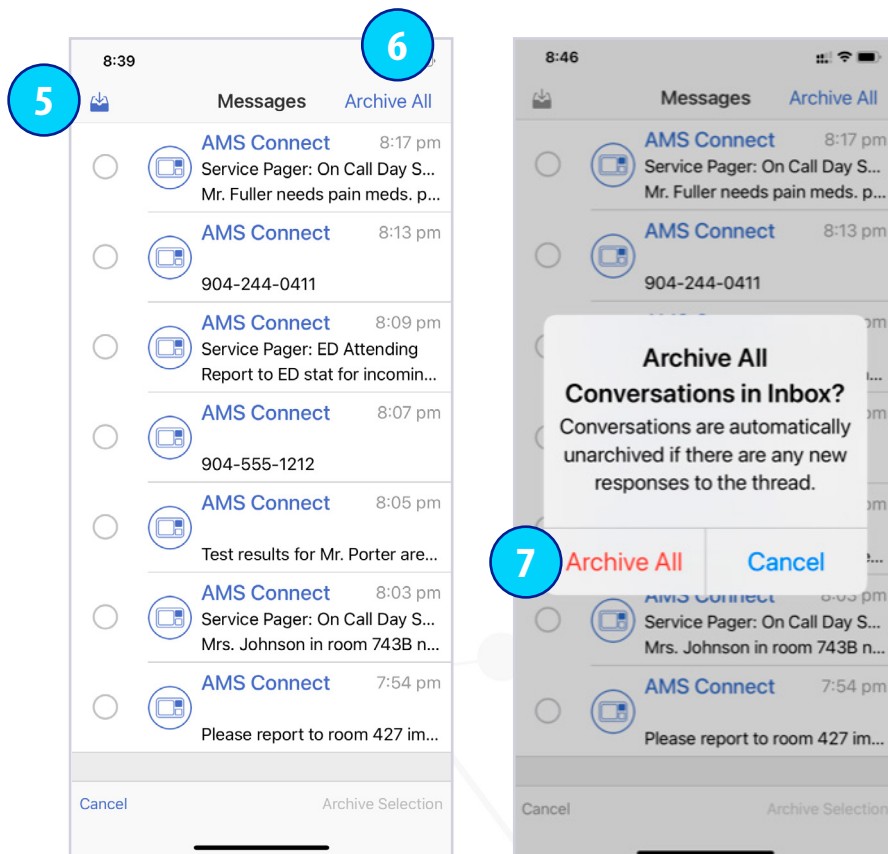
8:39

6

5

Messages Archive All

AMS Connect 8:17 pm
Service Pager: On Call Day S...
Mr. Fuller needs pain meds. p...

AMS Connect 8:13 pm
904-244-0411

AMS Connect 8:09 pm
Service Pager: ED Attending
Report to ED stat for incomin...

AMS Connect 8:07 pm
904-555-1212

AMS Connect 8:05 pm
Test results for Mr. Porter are...

AMS Connect 8:03 pm
Service Pager: On Call Day S...
Mrs. Johnson in room 743B n...

AMS Connect 7:54 pm
Please report to room 427 im...

Cancel Archive Selection

8:46

Messages Archive All

AMS Connect 8:17 pm
Service Pager: On Call Day S...
Mr. Fuller needs pain meds. p...

AMS Connect 8:13 pm
904-244-0411

Archive All Conversations in Inbox?
Conversations are automatically unarchived if there are any new responses to the thread.

7

Archive All Cancel

AMS Connect 8:03 pm
Service Pager: On Call Day S...
Mrs. Johnson in room 743B n...

AMS Connect 7:54 pm
Please report to room 427 im...

Cancel Archive Selection